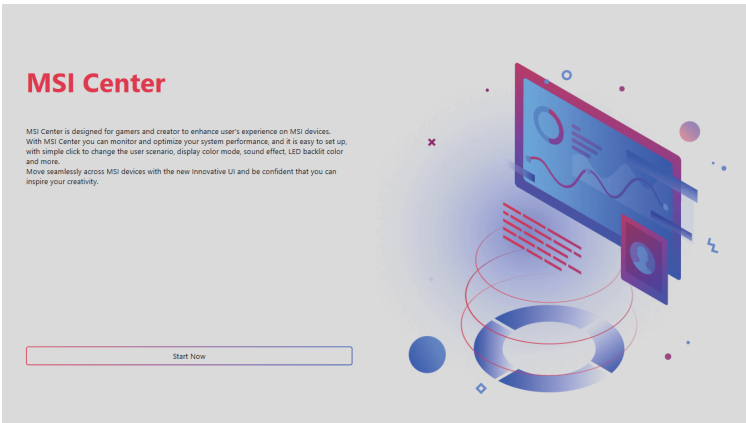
MSI Center

MSI Center is designed for gamers and creator to enhance user's experience on MSI devices.
With MSI Center you can monitor and optimize your system performance, and it is easy to set up, with simple click to change the user scenario, display color mode, sound effect, LED backlit color and more.
Move seamlessly across MSI devices with the new Innovative UI and be confident that you can inspire your creativity.

Start Now